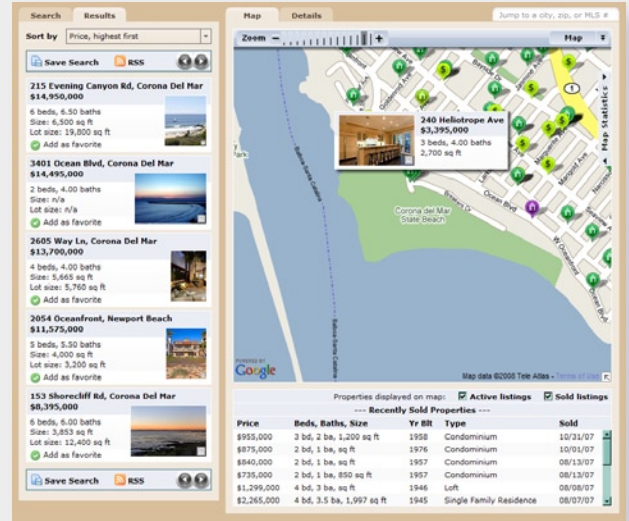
Search Results

Sort by Price, highest first

Save Search RSS

215 Evening Canyon Rd, Corona Del Mar
$14,950,000
6 beds, 6.50 baths
Size: 6,500 sq ft
Lot size: 19,800 sq ft
Add as favorite

3401 Ocean Blvd, Corona Del Mar
$14,495,000
2 beds, 4.00 baths
Size: n/a
Lot size: n/a
Add as favorite

2605 Way Ln, Corona Del Mar
$13,700,000
4 beds, 4.00 baths
Size: 5,665 sq ft
Lot size: 5,760 sq ft
Add as favorite

2054 Oceanfront, Newport Beach
$11,575,000
5 beds, 5.50 baths
Size: 4,000 sq ft
Lot size: 3,200 sq ft
Add as favorite

153 Shorecliff Rd, Corona Del Mar
$8,395,000
6 beds, 6.00 baths
Size: 3,853 sq ft
Lot size: 12,400 sq ft
Add as favorite

Save Search RSS

Map Details

Jump to a city, zip, or MLS #

Zoom − + Map

240 Heliotrope Ave
$3,395,000
3 beds, 4.00 baths
2,700 sq ft

Corona del Mar State Beach

Map Statistics

POWERED BY Google

Map data ©2008 Tele Atlas - Terms of Use

Properties displayed on map: Active listings Sold listings

--- Recently Sold Properties ---

| Price | Beds, Baths, Size | Yr Blt | Type | Sold |
|---|---|---|---|---|
| $955,000 | 3 bd, 2 ba, 1,200 sq ft | 1958 | Condominium | 10/31/07 |
| $875,000 | 2 bd, 1 ba, sq ft | 1976 | Condominium | 10/01/07 |
| $840,000 | 2 bd, 1 ba, sq ft | 1957 | Condominium | 08/13/07 |
| $735,000 | 2 bd, 1 ba, 850 sq ft | 1957 | Condominium | 08/13/07 |
| $1,299,000 | 4 bd, 3 ba, sq ft | 1946 | Loft | 08/08/07 |
| $2,265,000 | 4 bd, 3.5 ba, 1,997 sq ft | 1945 | Single Family Residence | 08/07/07 |